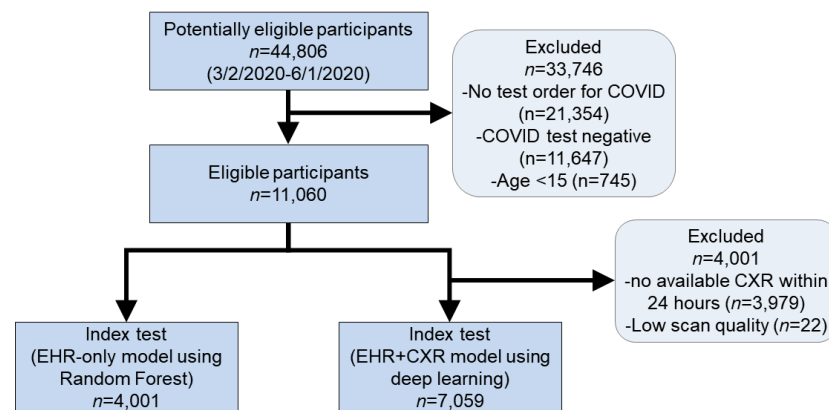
Potentially eligible participants
$n$=44,806
(3/2/2020-6/1/2020)

Excluded
$n$=33,746
-No test order for COVID
(n=21,354)
-COVID test negative
(n=11,647)
-Age <15 (n=745)

Eligible participants
$n$=11,060

Excluded
$n$=4,001
-no available CXR within 24 hours ($n$=3,979)
-Low scan quality ($n$=22)

Index test
(EHR-only model using Random Forest)
$n$=4,001

Index test
(EHR+CXR model using deep learning)
$n$=7,059